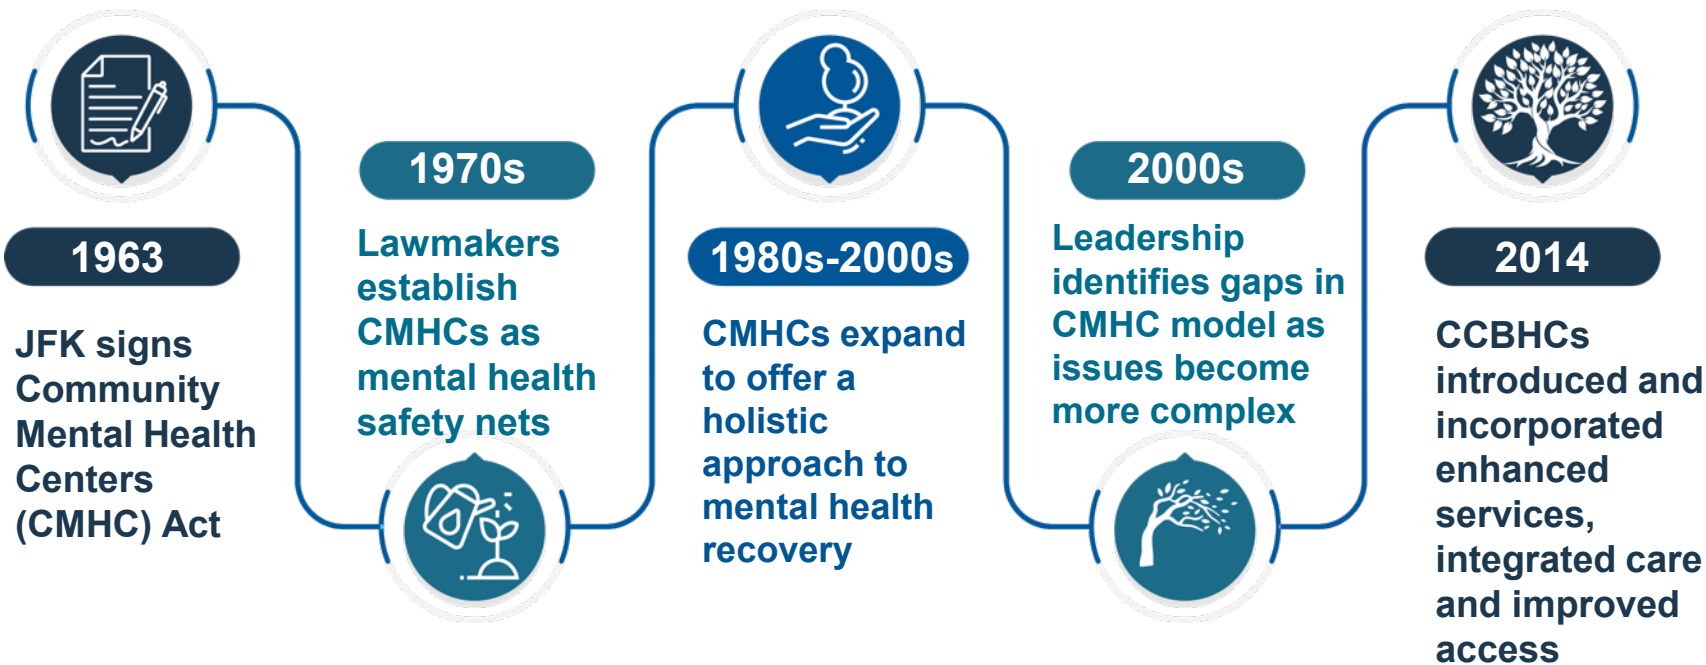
1963

JFK signs Community Mental Health Centers (CMHC) Act

1970s

Lawmakers establish CMHCs as mental health safety nets

1980s-2000s

CMHCs expand to offer a holistic approach to mental health recovery

2000s

Leadership identifies gaps in CMHC model as issues become more complex

2014

CCBHCs introduced and incorporated enhanced services, integrated care and improved access